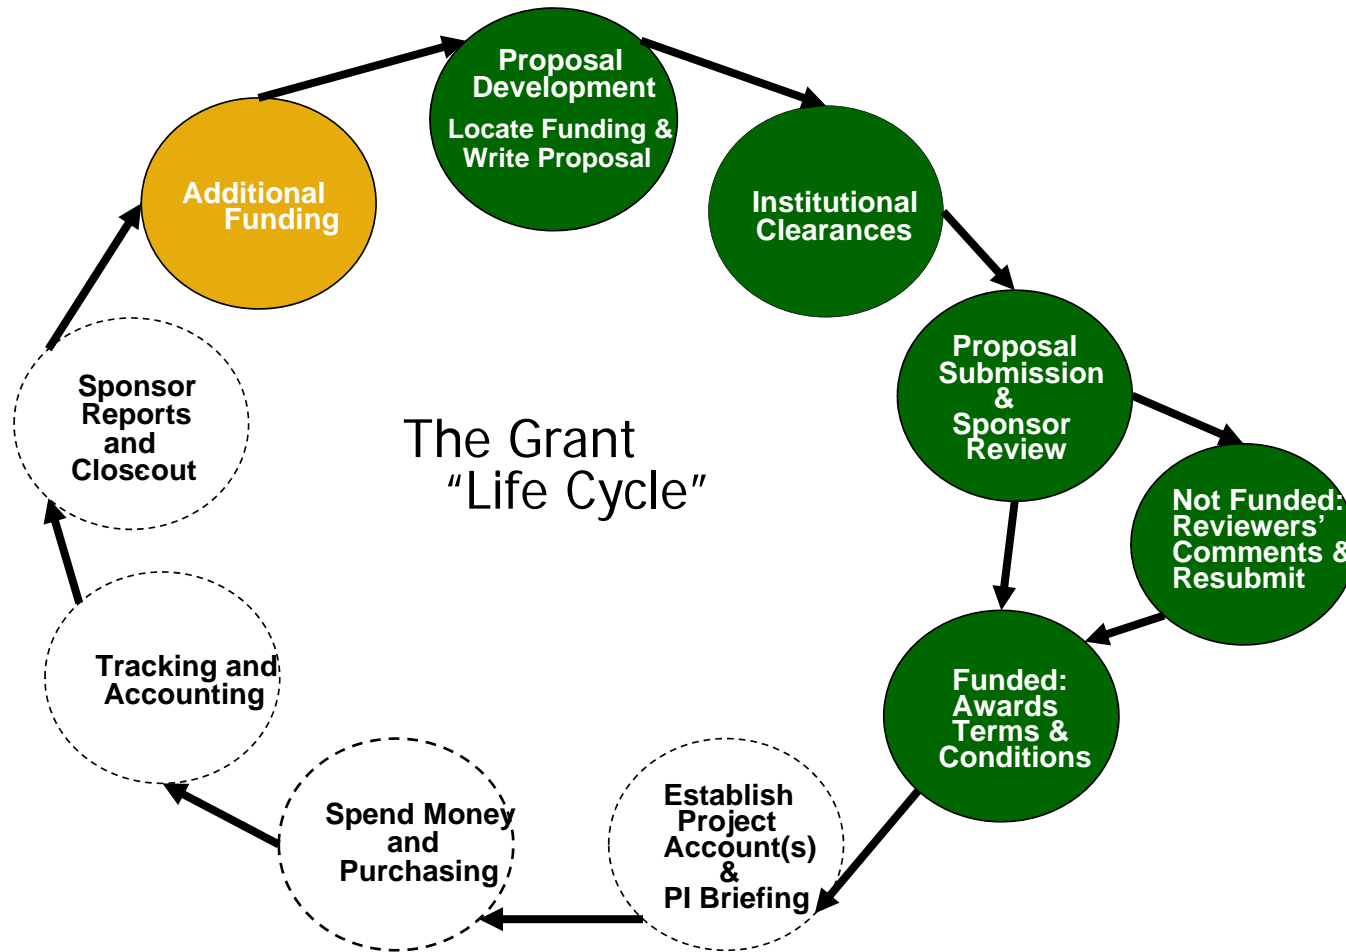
Proposal Development
Locate Funding & Write Proposal

Institutional Clearances

Proposal Submission & Sponsor Review

Not Funded: Reviewers' Comments & Resubmit

Funded: Awards Terms & Conditions

Establish Project Account(s) & PI Briefing

Spend Money and Purchasing

Tracking and Accounting

Sponsor Reports and Closeout

Additional Funding

The Grant "Life Cycle"